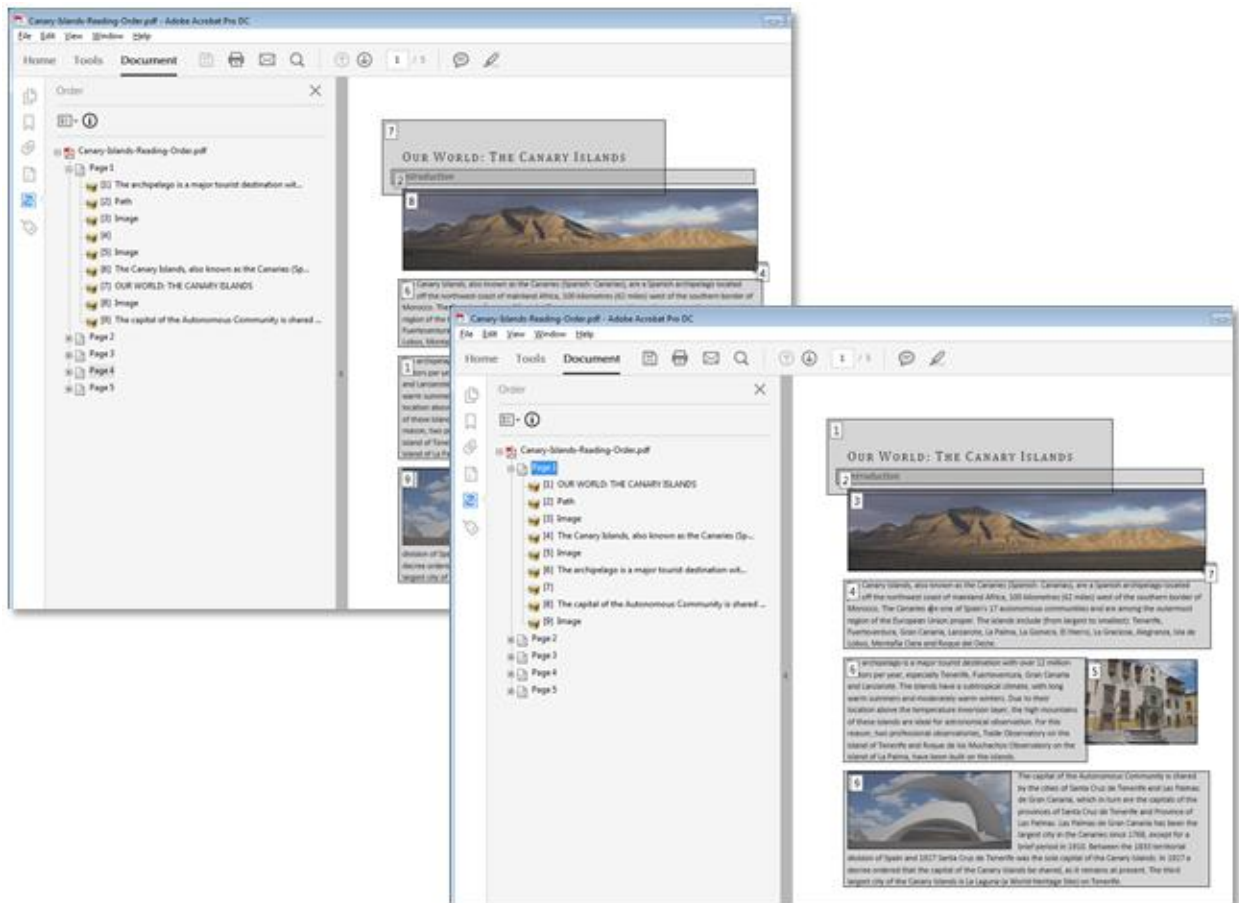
Canary-Islands-Reading-Order.pdf - Adobe Acrobat Pro DC
File Edit View Window Help
Home Tools Document
1 / 5
Order
Canary-Islands-Reading-Order.pdf
Page 1
[1] The archipelago is a major tourist destination wit...
[2] Path
[3] Image
[4]
[5] Image
[6] The Canary Islands, also known as the Canaries (Sp...
[7] OUR WORLD: THE CANARY ISLANDS
[8] Image
[9] The capital of the Autonomous Community is shared ...
Page 2
Page 3
Page 4
Page 5

7
OUR WORLD: THE CANARY ISLANDS
2 Introduction
8
4
6 Canary Islands, also known as the Canaries (Spanish: Canarias), are a Spanish archipelago located off the northwest coast of mainland Africa, 100 kilometres (62 miles) west of the southern border of Morocco. The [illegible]
1 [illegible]
9 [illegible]

Canary-Islands-Reading-Order.pdf - Adobe Acrobat Pro DC
File Edit View Window Help
Home Tools Document
1 / 5
Order
Canary-Islands-Reading-Order.pdf
Page 1
[1] OUR WORLD: THE CANARY ISLANDS
[2] Path
[3] Image
[4] The Canary Islands, also known as the Canaries (Sp...
[5] Image
[6] The archipelago is a major tourist destination wit...
[7]
[8] The capital of the Autonomous Community is shared ...
[9] Image
Page 2
Page 3
Page 4
Page 5

1
OUR WORLD: THE CANARY ISLANDS
2 Introduction
3
7
4 Canary Islands, also known as the Canaries (Spanish: Canarias), are a Spanish archipelago located off the northwest coast of mainland Africa, 100 kilometres (62 miles) west of the southern border of Morocco. The Canaries are one of Spain's 17 autonomous communities and are among the outermost region of the European Union proper. The islands include (from largest to smallest): Tenerife, Fuerteventura, Gran Canaria, Lanzarote, La Palma, La Gomera, El Hierro, La Graciosa, Alegranza, Isla de Lobos, Montaña Clara and Roque del Oeste.
6 archipelago is a major tourist destination with over 12 million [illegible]tors per year, especially Tenerife, Gran Canaria, Fuerteventura and Lanzarote. The islands have a subtropical climate, with long warm summers and moderately warm winters. Due to their location above the temperature inversion layer, the high mountains of these islands are ideal for astronomical observation. For this reason, two professional observatories, Teide Observatory on the island of Tenerife and Roque de los Muchachos Observatory on the island of La Palma, have been built on the islands.
5
9
8 The capital of the Autonomous Community is shared by the cities of Santa Cruz de Tenerife and Las Palmas de Gran Canaria, which in turn are the capitals of the provinces of Santa Cruz de Tenerife and Province of Las Palmas. Las Palmas de Gran Canaria has been the largest city in the Canaries since 1768, except for a brief period in 1910. Between the 1833 territorial division of Spain and 1927 Santa Cruz de Tenerife was the sole capital of the Canary Islands. In 1927 a decree ordered that the capital of the Canary Islands be shared, as it remains at present. The third largest city of the Canary Islands is La Laguna (a World Heritage Site) on Tenerife.